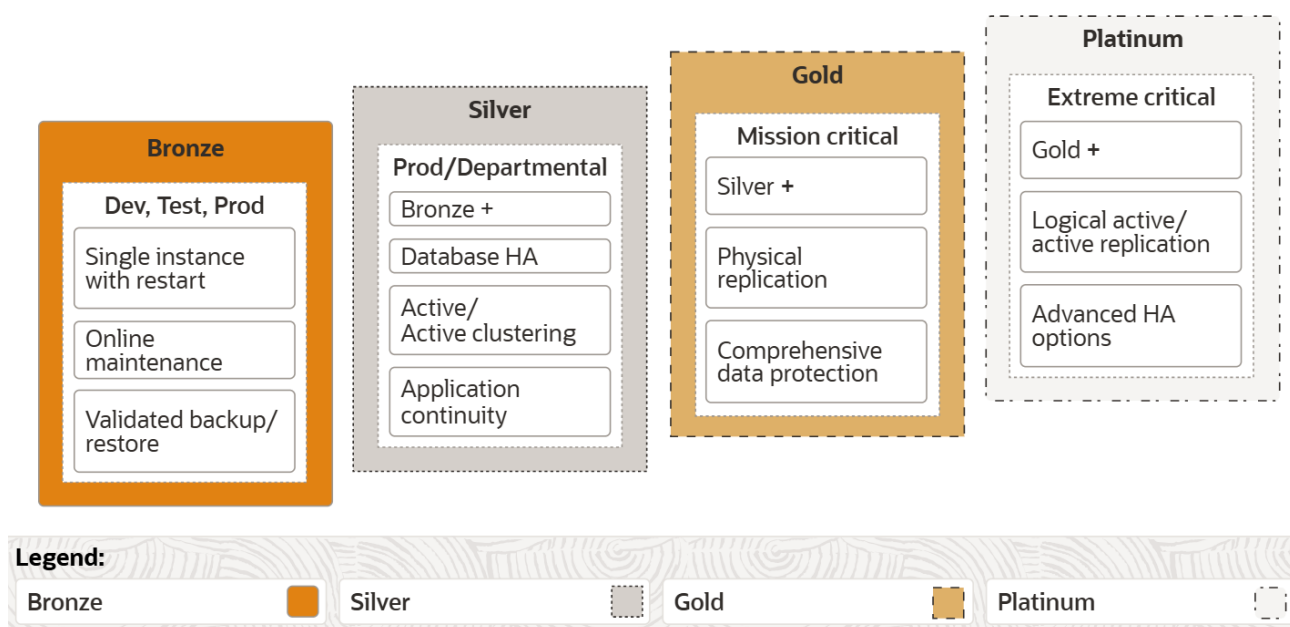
Bronze

Dev, Test, Prod

Single instance with restart

Online maintenance

Validated backup/ restore

Silver

Prod/Departmental

Bronze +

Database HA

Active/ Active clustering

Application continuity

Gold

Mission critical

Silver +

Physical replication

Comprehensive data protection

Platinum

Extreme critical

Gold +

Logical active/ active replication

Advanced HA options

Legend:

Bronze

Silver

Gold

Platinum